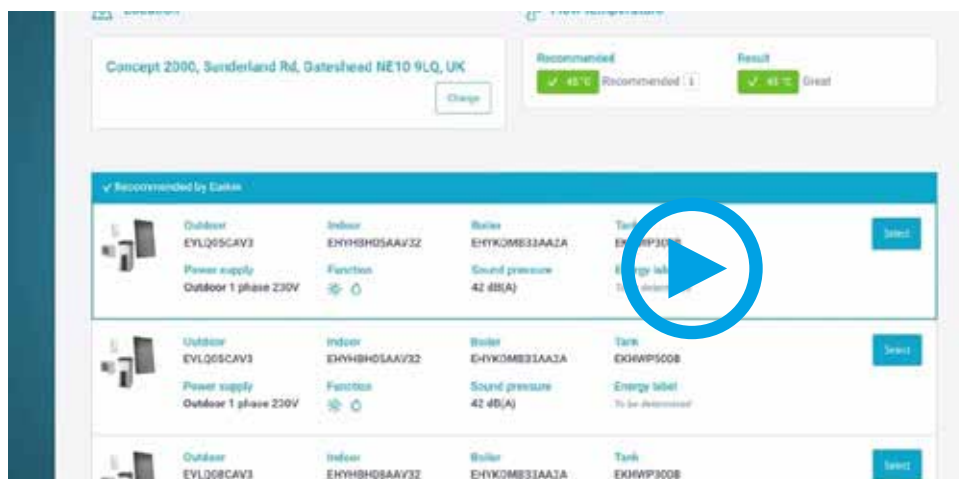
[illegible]

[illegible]

Concept 2000, Sunderland Rd, Gateshead NE10 9LQ, UK

Change

Recommended

✓ 45°C Recommended

Result

✓ 45°C Great

✓ Recommended by Daikin

Outdoor
EVLQ05CAV3

Indoor
EHYHBH05AAV32

Boiler
EHYKOMB33AA2A

Tank
EK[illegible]

Select

Power supply
Outdoor 1 phase 230V

Function

Sound pressure
42 dB(A)

Energy label
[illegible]

Outdoor
EVLQ05CAV3

Indoor
EHYHBH05AAV32

Boiler
EHYKOMB33AA2A

Tank
EKHWP500B

Select

Power supply
Outdoor 1 phase 230V

Function

Sound pressure
42 dB(A)

Energy label
To be determined

Outdoor
EVLQ08CAV3

Indoor
EHYHBH08AAV32

Boiler
EHYKOMB33AA2A

Tank
EKHWP300B

Select